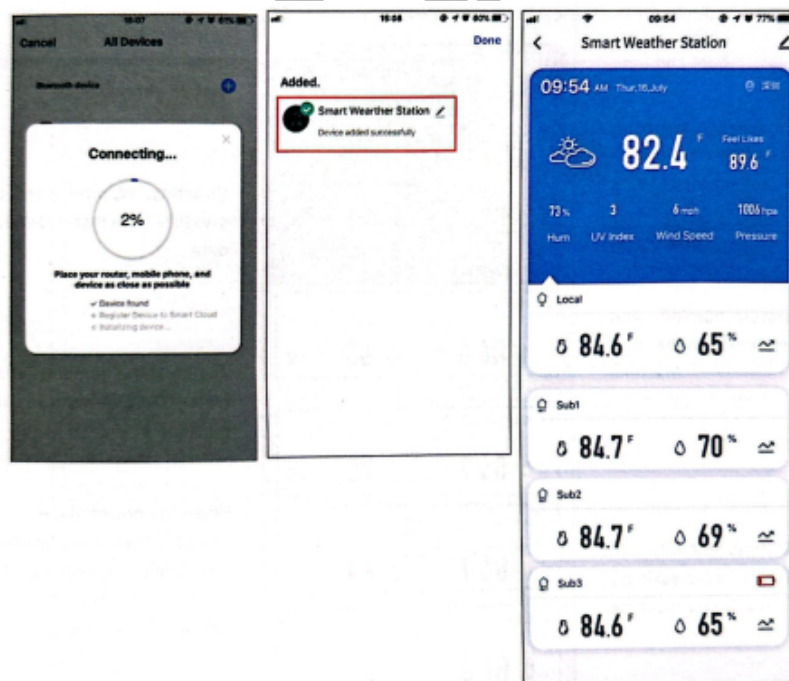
15:07 61%

Cancel All Devices

Bluetooth device

Connecting...

2%

Place your router, mobile phone, and device as close as possible

✓ Device found
• Register Device to Smart Cloud
• Initializing device...

15:08 60%

Done

Added.

Smart Wearther Station

Device added successfully

09:54 77%

Smart Weather Station

09:54 AM Thur,16,July

82.4 F

Feel Likes 89.6 F

73% Hum

3 UV Index

6 mph Wind Speed

1006 hpa Pressure

Local

84.6 F 65 %

Sub1

84.7 F 70 %

Sub2

84.7 F 69 %

Sub3

84.6 F 65 %